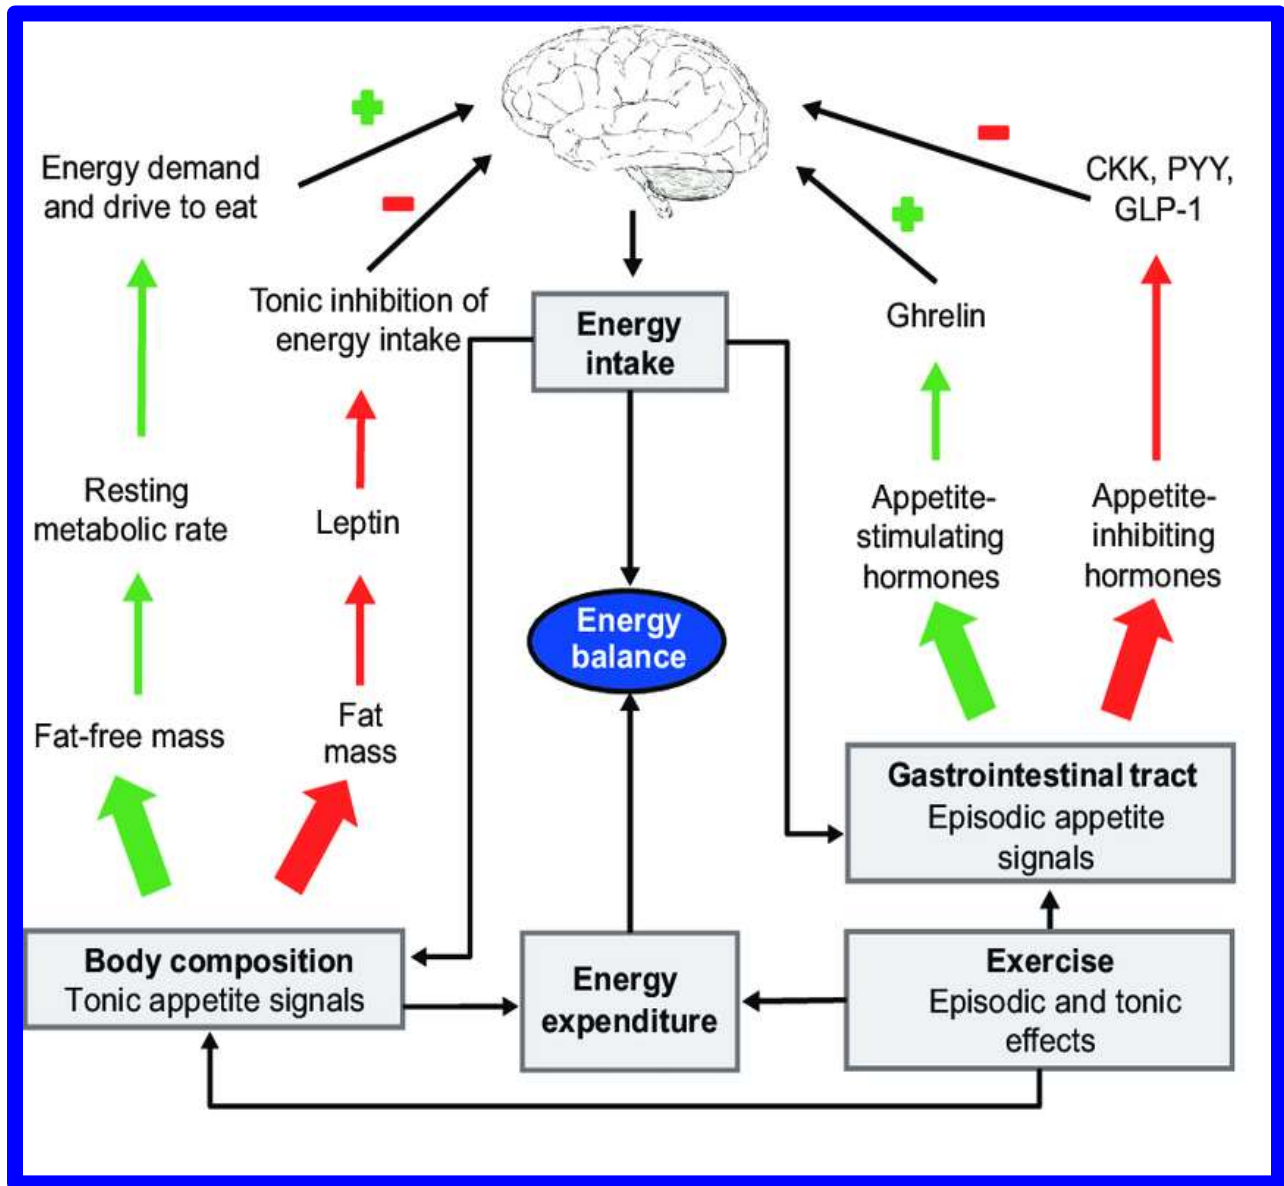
+

Energy demand and drive to eat

-

Tonic inhibition of energy intake

-

CKK, PYY, GLP-1

+

Ghrelin

Energy intake

Resting metabolic rate

Leptin

Appetite-stimulating hormones

Appetite-inhibiting hormones

Energy balance

Fat-free mass

Fat mass

Gastrointestinal tract
Episodic appetite signals

Body composition
Tonic appetite signals

Energy expenditure

Exercise
Episodic and tonic effects